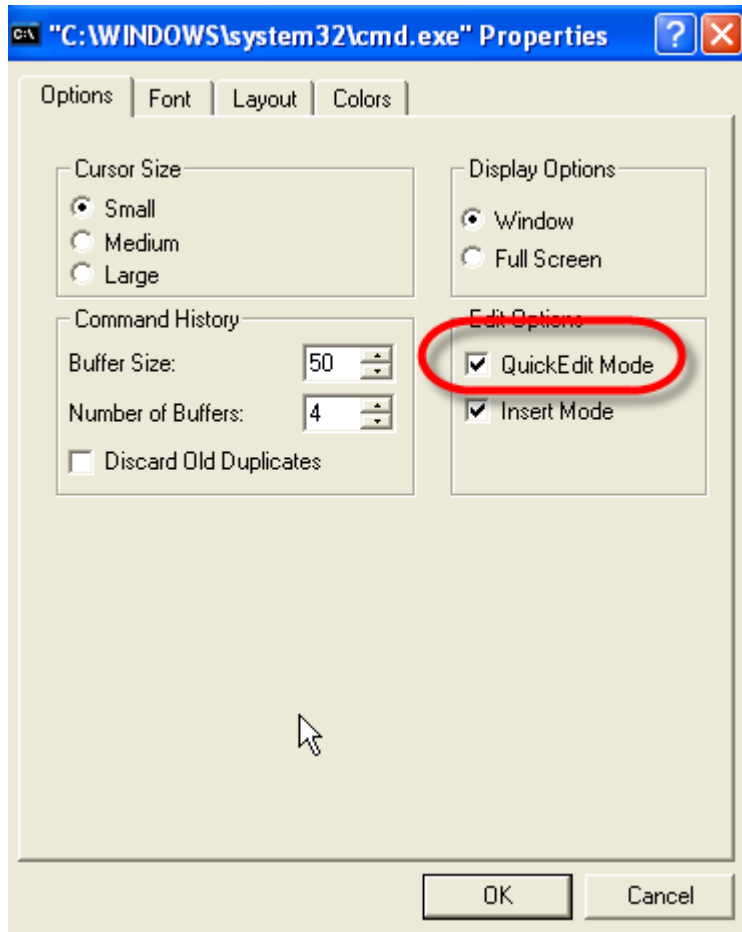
"C:\WINDOWS\system32\cmd.exe" Properties

Options | Font | Layout | Colors

Cursor Size
Small
Medium
Large

Display Options
Window
Full Screen

Command History
Buffer Size: 50
Number of Buffers: 4
Discard Old Duplicates

Edit Options
QuickEdit Mode
Insert Mode

OK
Cancel